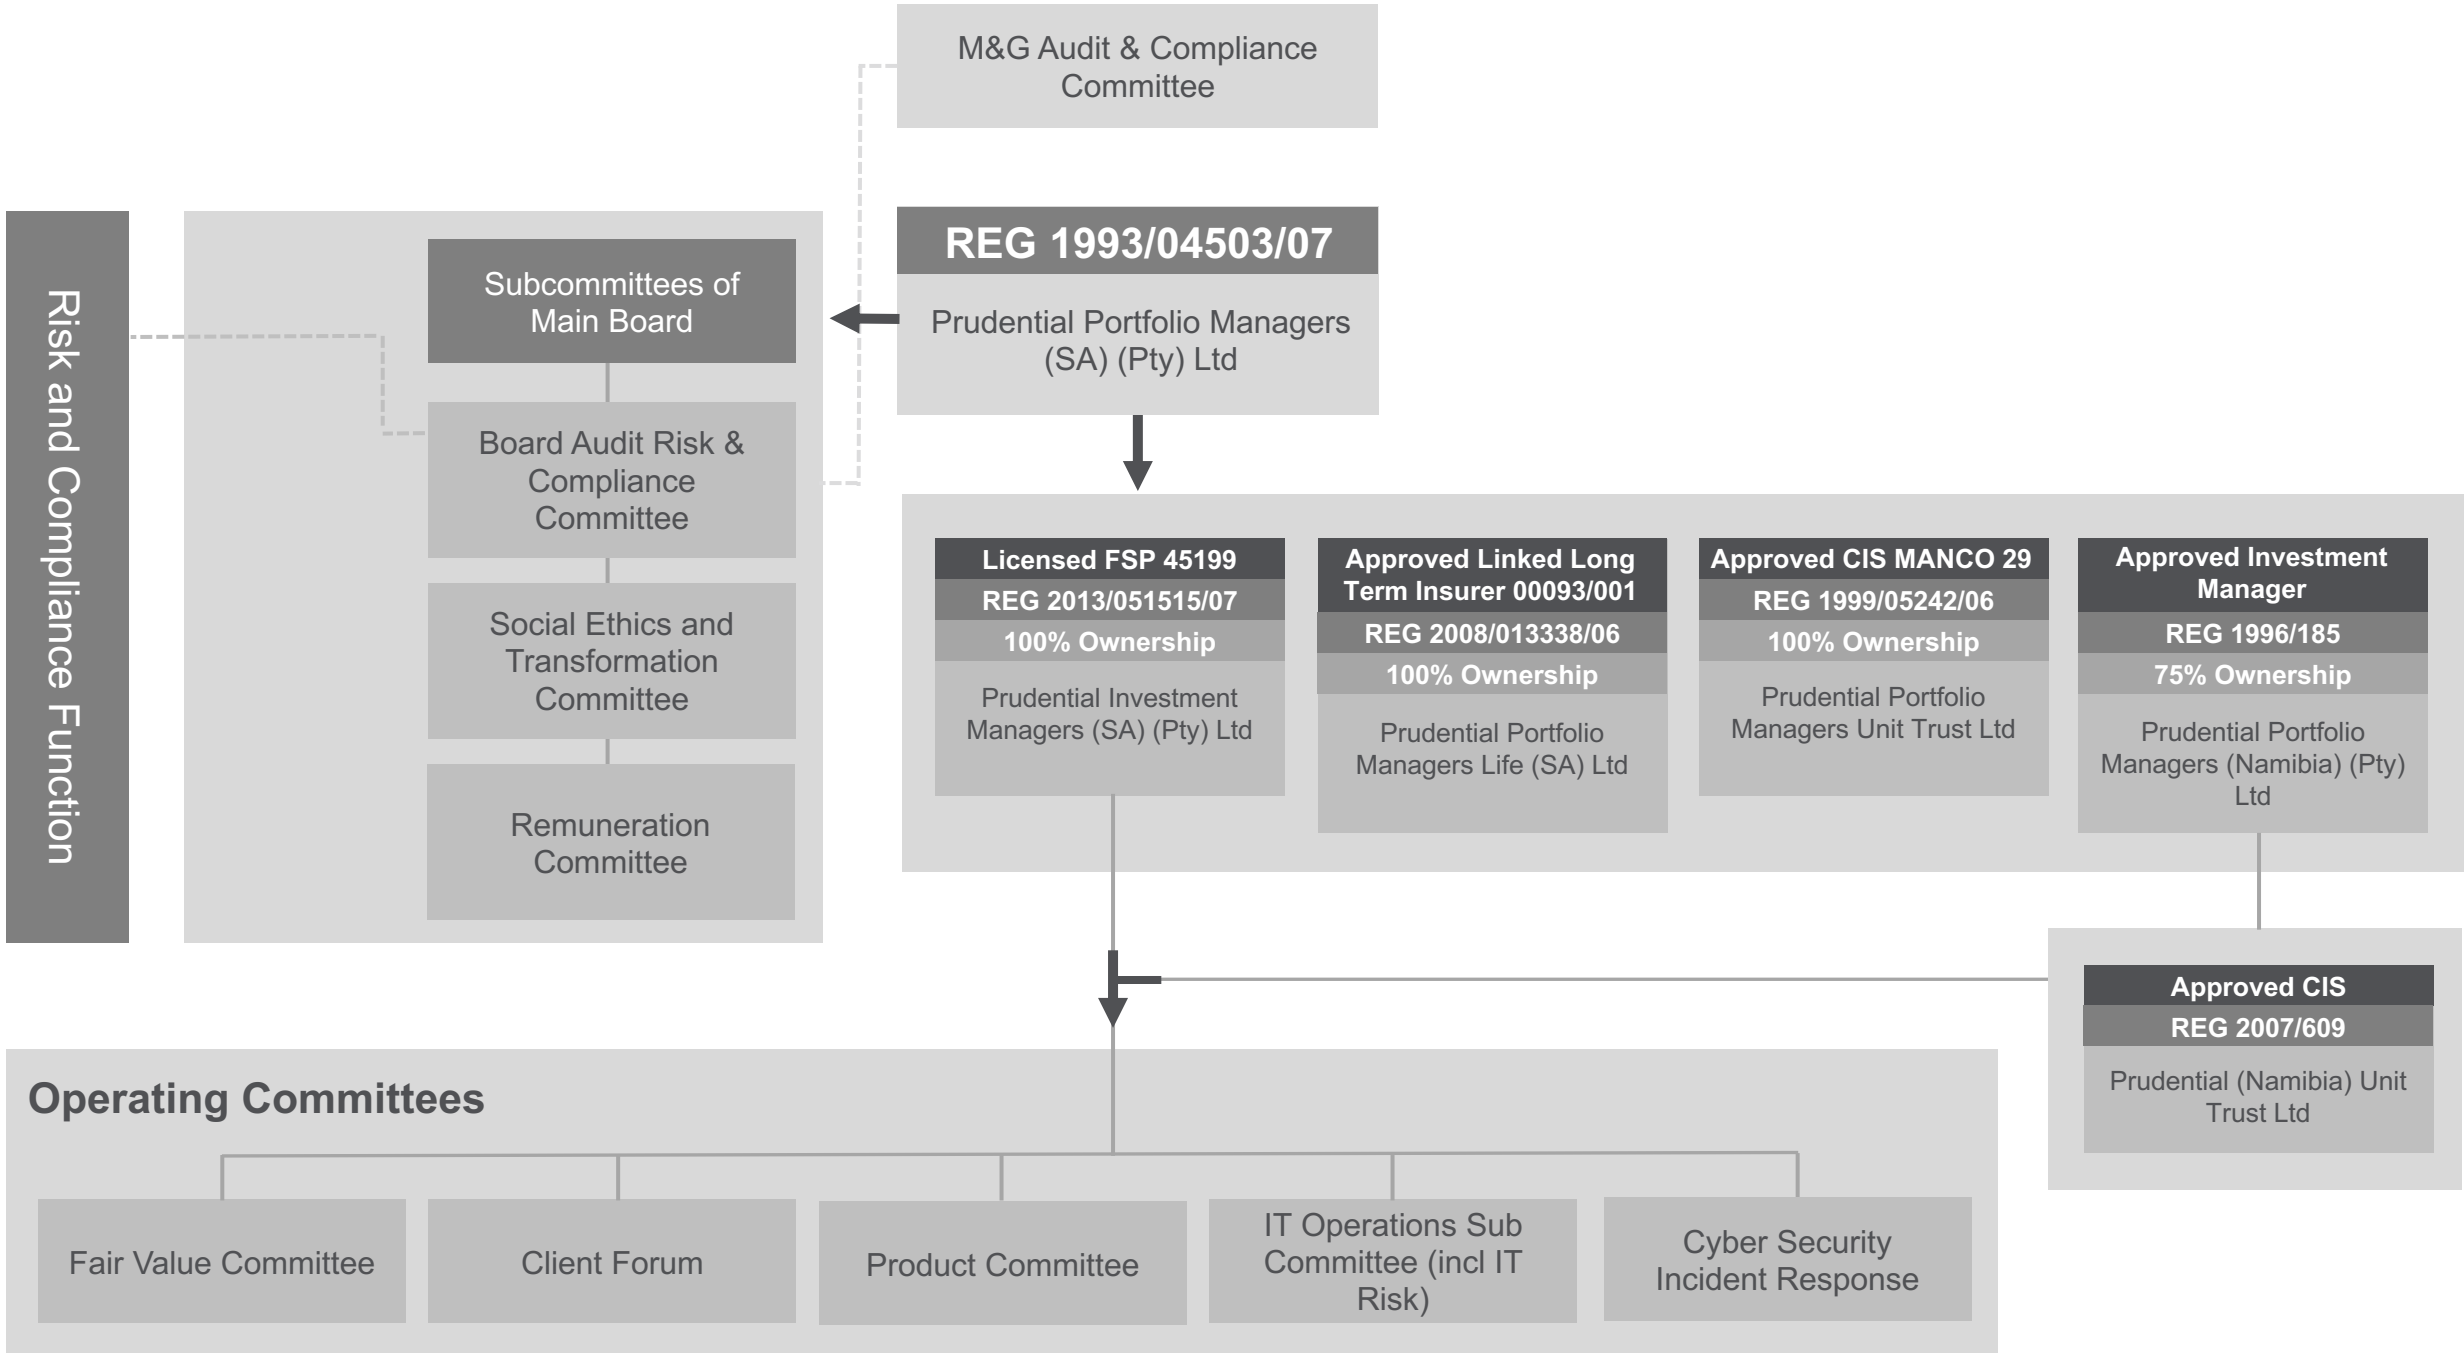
M&G Audit & Compliance Committee

Risk and Compliance Function

Subcommittees of Main Board

Board Audit Risk & Compliance Committee

Social Ethics and Transformation Committee

Remuneration Committee

REG 1993/04503/07

Prudential Portfolio Managers (SA) (Pty) Ltd

Licensed FSP 45199
REG 2013/051515/07
100% Ownership
Prudential Investment Managers (SA) (Pty) Ltd

Approved Linked Long Term Insurer 00093/001
REG 2008/013338/06
100% Ownership
Prudential Portfolio Managers Life (SA) Ltd

Approved CIS MANCO 29
REG 1999/05242/06
100% Ownership
Prudential Portfolio Managers Unit Trust Ltd

Approved Investment Manager
REG 1996/185
75% Ownership
Prudential Portfolio Managers (Namibia) (Pty) Ltd

Approved CIS
REG 2007/609
Prudential (Namibia) Unit Trust Ltd

Operating Committees

Fair Value Committee

Client Forum

Product Committee

IT Operations Sub Committee (incl IT Risk)

Cyber Security Incident Response